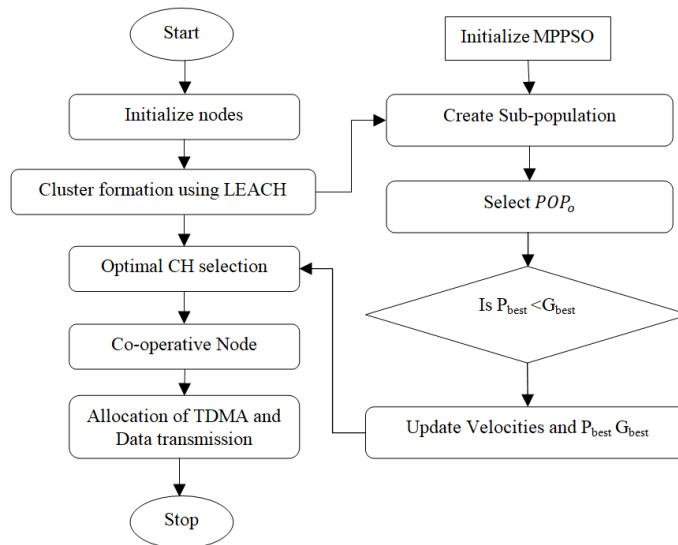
Start

Initialize nodes

Cluster formation using LEACH

Optimal CH selection

Co-operative Node

Allocation of TDMA and Data transmission

Stop

Initialize MPPSO

Create Sub-population

Select $POP_o$

Is $P_{best} < G_{best}$

Update Velocities and $P_{best}$ $G_{best}$